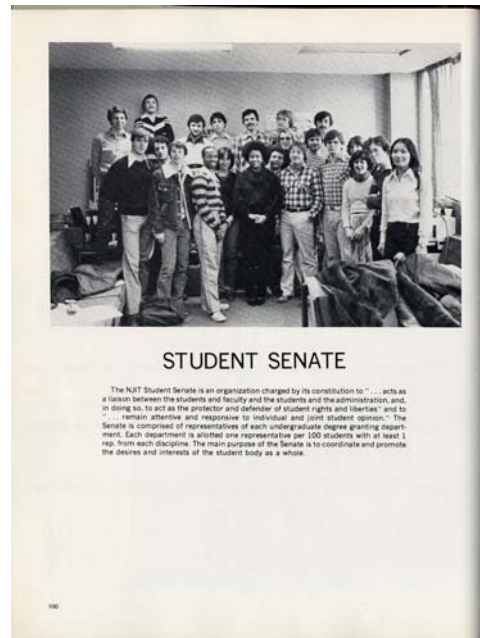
STUDENT SENATE

The NJIT Student Senate is an organization charged by its constitution to " . . . acts as a liaison between the students and faculty and the students and the administration, and, in doing so, to act as the protector and defender of student rights and liberties" and to " . . . remain attentive and responsive to individual and joint student opinion." The Senate is comprised of representatives of each undergraduate degree granting department. Each department is allotted one representative per 100 students with at least 1 rep. from each discipline. The main purpose of the Senate is to coordinate and promote the desires and interests of the student body as a whole.

100